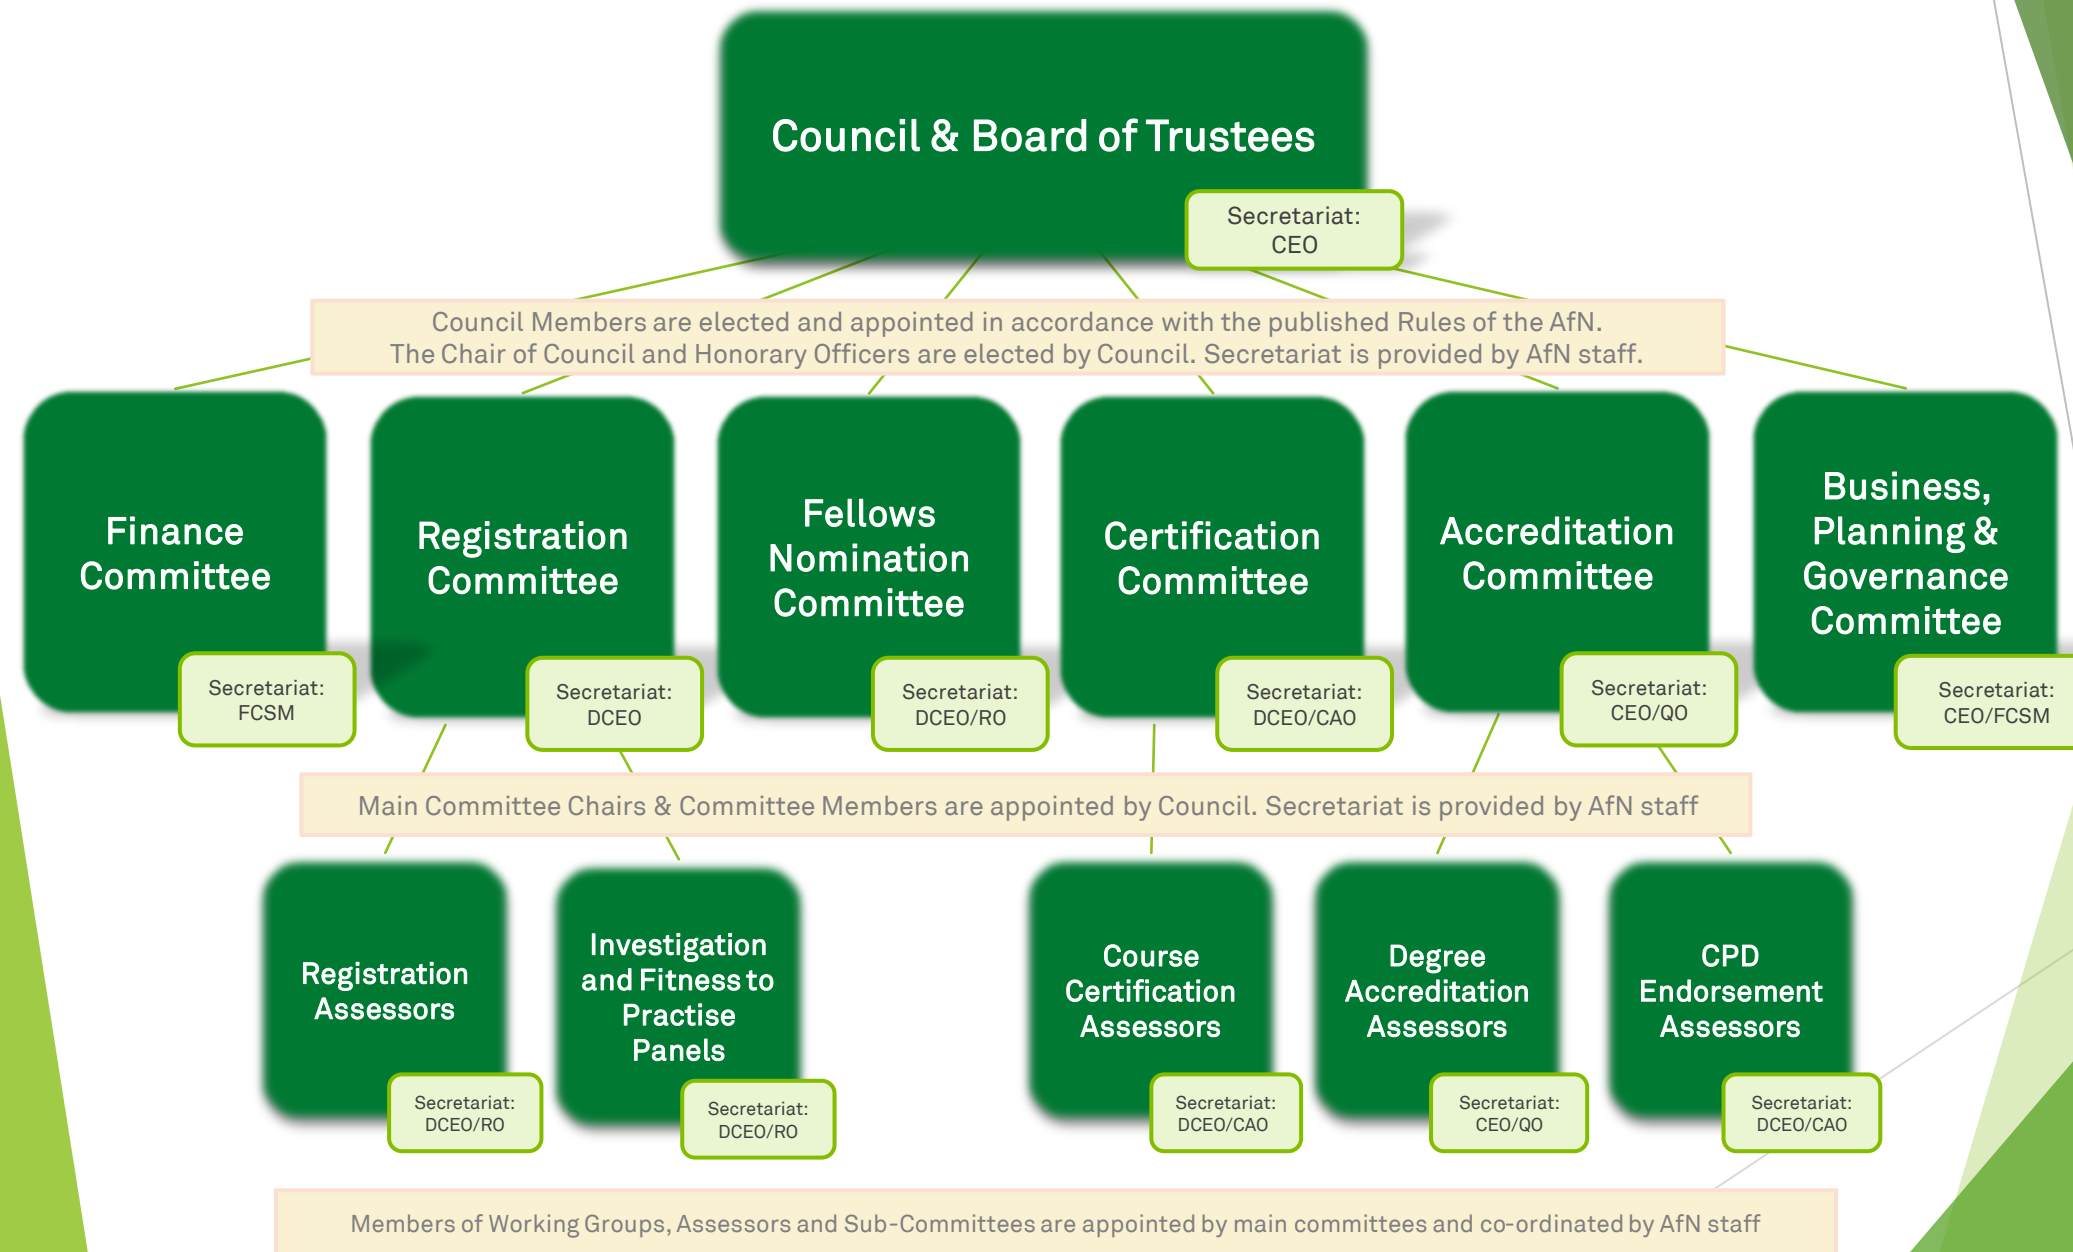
Council & Board of Trustees

Secretariat: CEO

Council Members are elected and appointed in accordance with the published Rules of the AfN.
The Chair of Council and Honorary Officers are elected by Council. Secretariat is provided by AfN staff.

Finance Committee

Secretariat: FCSM

Registration Committee

Secretariat: DCEO

Fellows Nomination Committee

Secretariat: DCEO/RO

Certification Committee

Secretariat: DCEO/CAO

Accreditation Committee

Secretariat: CEO/QO

Business, Planning & Governance Committee

Secretariat: CEO/FCSM

Main Committee Chairs & Committee Members are appointed by Council. Secretariat is provided by AfN staff

Registration Assessors

Secretariat: DCEO/RO

Investigation and Fitness to Practise Panels

Secretariat: DCEO/RO

Course Certification Assessors

Secretariat: DCEO/CAO

Degree Accreditation Assessors

Secretariat: CEO/QO

CPD Endorsement Assessors

Secretariat: DCEO/CAO

Members of Working Groups, Assessors and Sub-Committees are appointed by main committees and co-ordinated by AfN staff